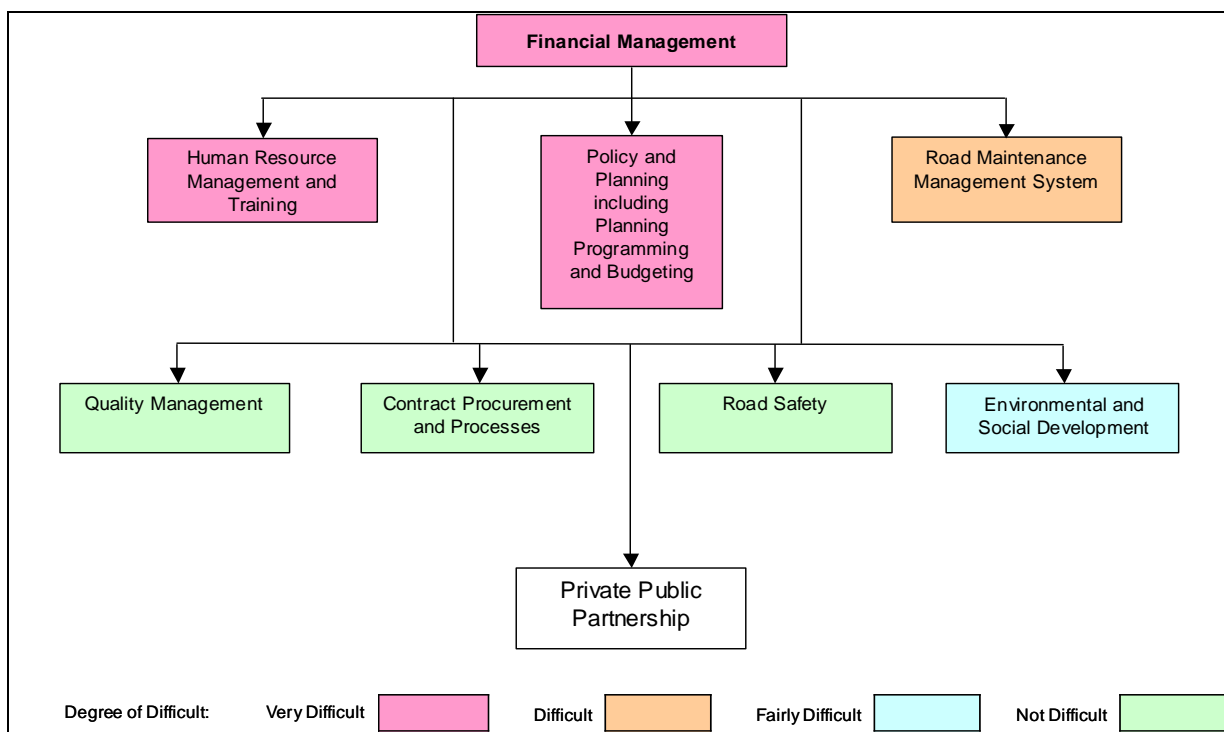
Financial Management

Human Resource Management and Training

Policy and Planning including Planning Programming and Budgeting

Road Maintenance Management System

Quality Management

Contract Procurement and Processes

Road Safety

Environmental and Social Development

Private Public Partnership

Degree of Difficult: Very Difficult Difficult Fairly Difficult Not Difficult